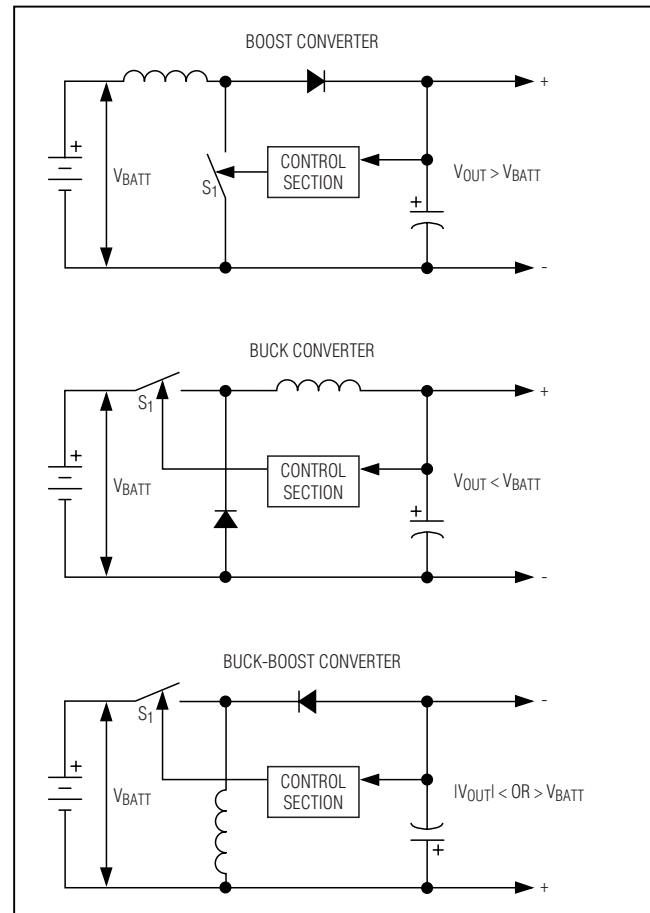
BOOST CONVERTER

+

+

$V_{BATT}$

$S_1$

CONTROL SECTION

$V_{OUT} > V_{BATT}$

+

-

BUCK CONVERTER

$S_1$

+

+

$V_{BATT}$

CONTROL SECTION

$V_{OUT} < V_{BATT}$

+

-

BUCK-BOOST CONVERTER

$S_1$

-

+

$V_{BATT}$

CONTROL SECTION

$|V_{OUT}|$ < OR > $V_{BATT}$

+

+